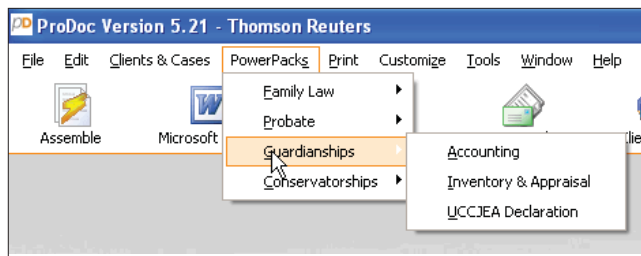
ProDoc Version 5.21 - Thomson Reuters

File Edit Clients & Cases PowerPacks Print Customize Tools Window Help

Assemble Microsoft

Family Law
Probate
Guardianships
Conservatorships

Accounting
Inventory & Appraisal
UCCJEA Declaration